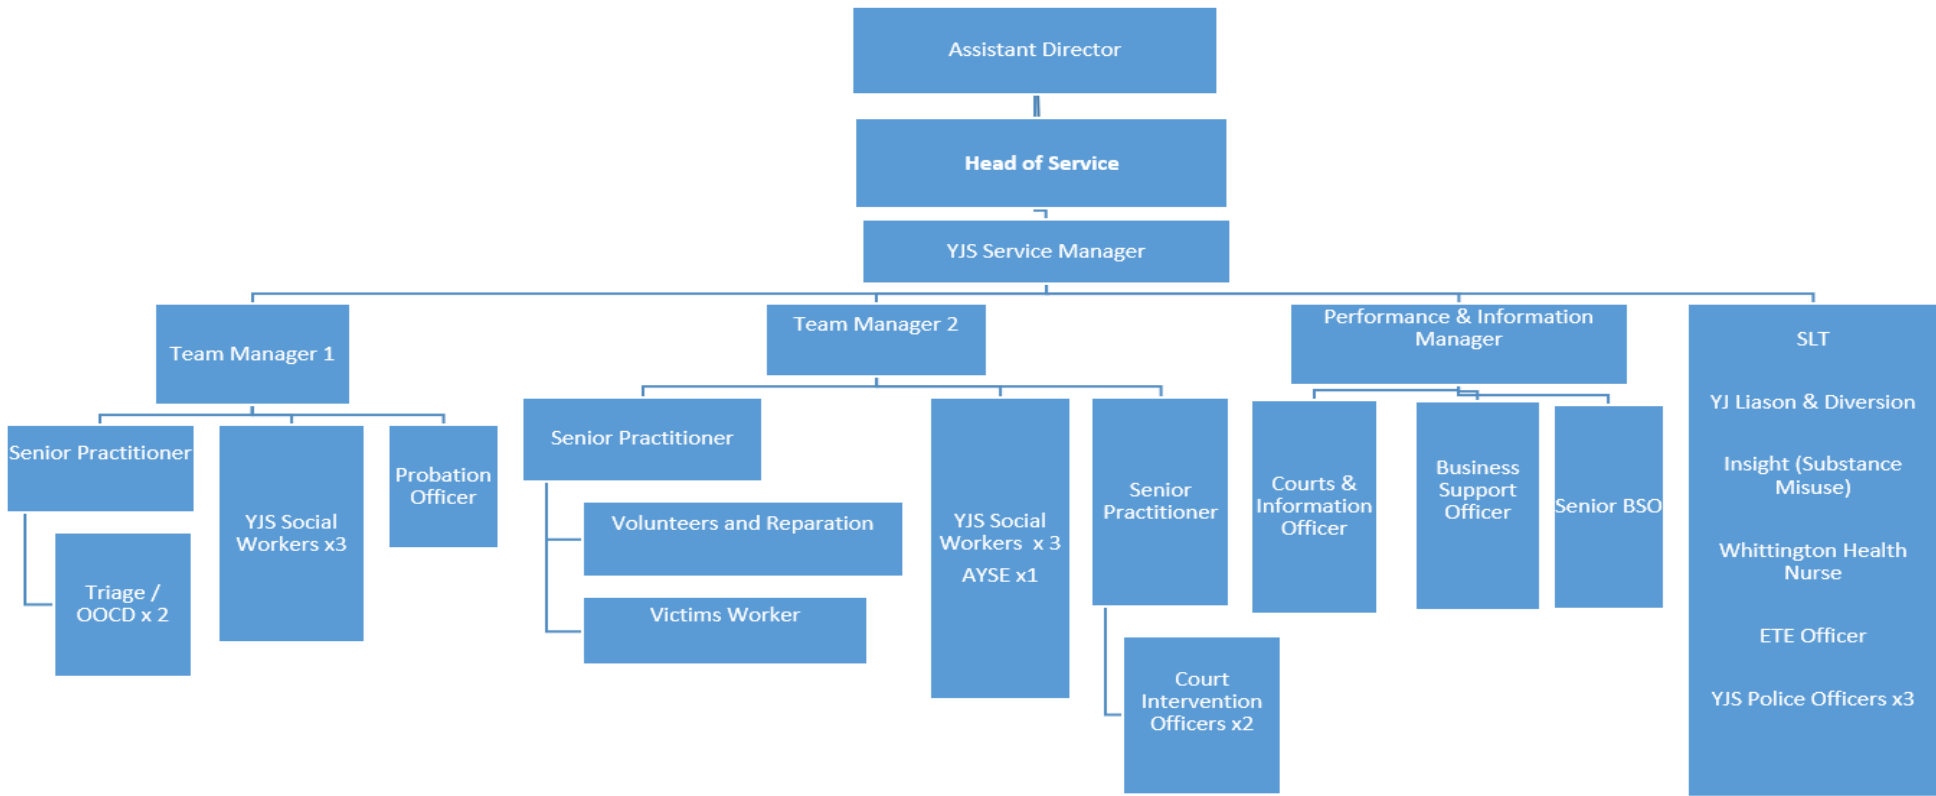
Assistant Director

Head of Service

YJS Service Manager

Team Manager 1

Senior Practitioner

Triage / OOCD x 2

YJS Social Workers x3

Probation Officer

Team Manager 2

Senior Practitioner

Volunteers and Reparation

Victims Worker

YJS Social Workers x 3

AYSE x1

Senior Practitioner

Court Intervention Officers x2

Performance & Information Manager

Courts & Information Officer

Business Support Officer

Senior BSO

SLT

YJ Liason & Diversion

Insight (Substance Misuse)

Whittington Health Nurse

ETE Officer

YJS Police Officers x3